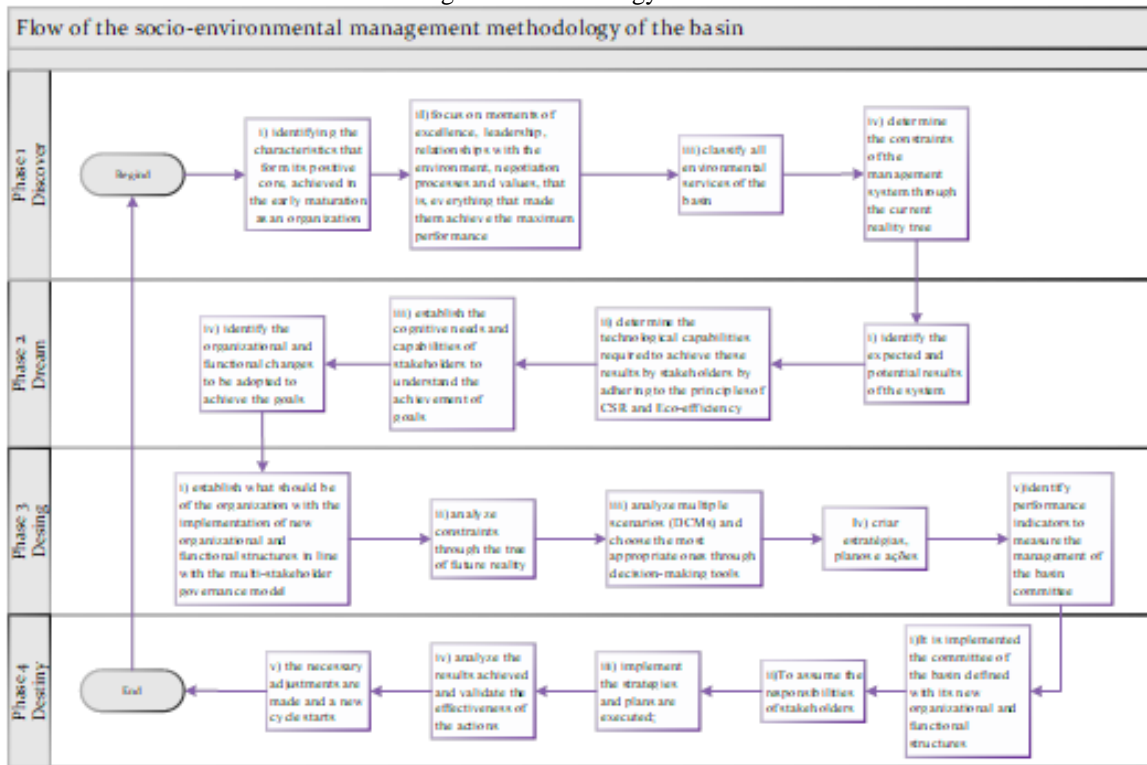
Flow of the socio-environmental management methodology of the basin

Phase 1 Discover

Beginl

i) identifying the characteristics that form its positive core, achieved in the early maturation as an organization

ii) focus on moments of excellence, leadership, relationships with the environment, negotiation processes and values, that is, everything that made them achieve the maximum performance

iii) classify all environmental services of the basin

iv) determine the constraints of the management system through the current reality tree

Phase 2 Dream

i) identify the expected and potential results of the system

ii) determine the technological capabilities required to achieve these results by stakeholders by adhering to the principles of CSR and Eco-efficiency

iii) establish the cognitive needs and capabilities of stakeholders to understand the achievement of goals

iv) identify the organizational and functional changes to be adopted to achieve the goals

Phase 3 Desing

i) establish what should be of the organization with the implementation of new organizational and functional structures in line with the multi-stakeholder governance model

ii) analyze constraints through the tree of future reality

iii) analyze multiple scenarios (DCMs) and choose the most appropriate ones through decision-making tools

iv) criar estratégias, planos e ações

v)identify performance indicators to measure the management of the basin committee

Phase 4 Destiny

i)It is implemented the committee of the basin defined with its new organizational and functional structures

ii)To assume the responsibilities of stakeholders

iii) implement the strategies and plans are executed;

iv) analyze the results achieved and validate the effectiveness of the actions

v) the necessary adjustments are made and a new cycle starts

End